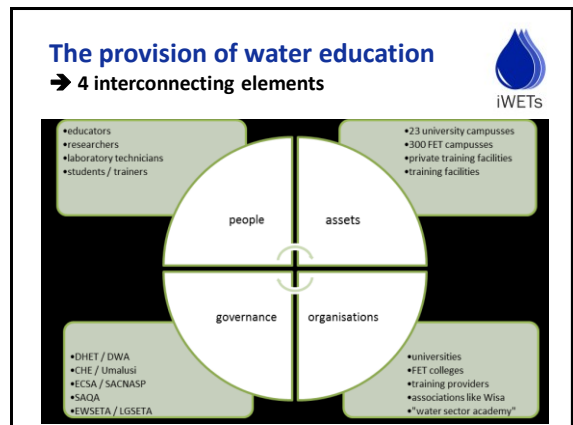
The provision of water education
➔ 4 interconnecting elements

iWETs

•educators
•researchers
•laboratory technicians
•students / trainers

•23 university campusses
•300 FET campusses
•private training facilities
•training facilities

people

assets

governance

organisations

•DHET / DWA
•CHE / Umalusi
•ECSA / SACNASP
•SAQA
•EWSETA / LGSETA

•universities
•FET colleges
•training providers
•associations like Wisa
•"water sector academy"